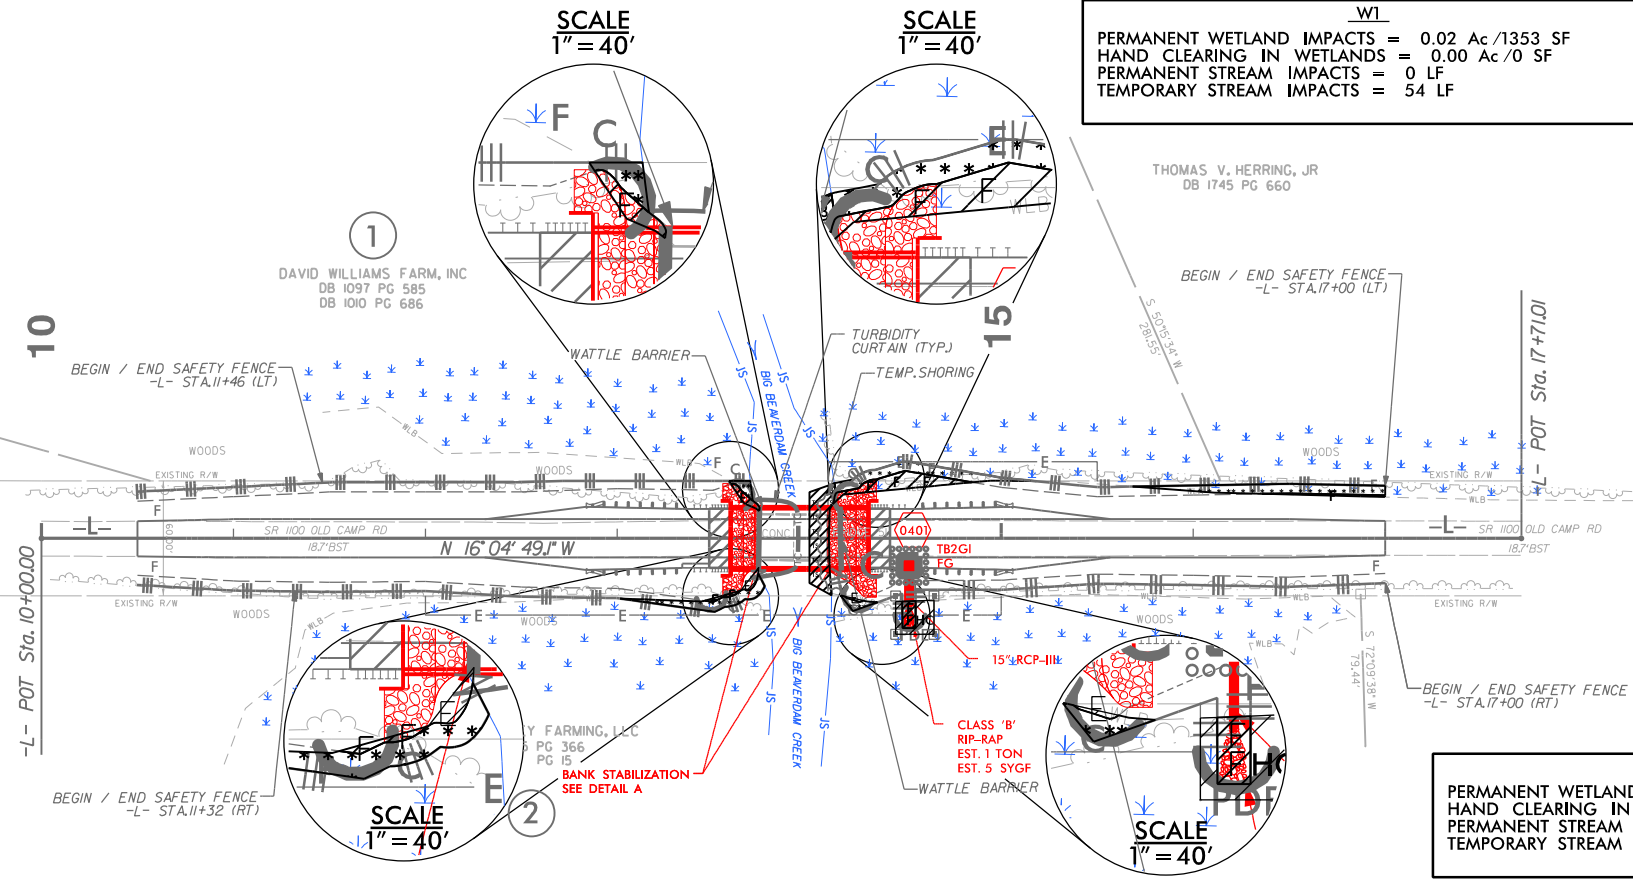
SCALE
1" = 40'

SCALE
1" = 40'

W1
PERMANENT WETLAND IMPACTS = 0.02 Ac /1353 SF
HAND CLEARING IN WETLANDS = 0.00 Ac /0 SF
PERMANENT STREAM IMPACTS = 0 LF
TEMPORARY STREAM IMPACTS = 54 LF

THOMAS V. HERRING, JR
DB 1745 PG 660

1
DAVID WILLIAMS FARM, INC
DB 1097 PG 585
DB 1010 PG 686

BEGIN / END SAFETY FENCE
-L- STA.17+00 (LT)

S 50°15'34" W
281.55'

10

15

-L- POT Sta. 17+71.01

BEGIN / END SAFETY FENCE
-L- STA.11+46 (LT)

WATTLE BARRIER
TURBIDITY CURTAIN (TYP.)
TEMP. SHORING

JS
BIG BEAVERDAM CREEK

WOODS
EXISTING R/W
WLB
F
E
C

-L-
SR 1100 OLD CAMP RD
18.7' BST
N 16° 04' 49.1" W
60'
CONC

0401
TB2GI
FG

-L-
SR 1100 OLD CAMP RD
18.7' BST

-L- POT Sta. 10+00.00

EXISTING R/W
WOODS

15" RCP-III

CLASS 'B' RIP-RAP
EST. 1 TON
EST. 5 SYGF

BIG BEAVERDAM CREEK
JS

WATTLE BARRIER

S 72°09'38" W
79.44'

BEGIN / END SAFETY FENCE
-L- STA.17+00 (RT)

Y FARMING, LLC
5 PG 366
PG 15

BANK STABILIZATION
SEE DETAIL A

BEGIN / END SAFETY FENCE
-L- STA.11+32 (RT)

2

SCALE
1" = 40'

SCALE
1" = 40'

PERMANENT WETLAND
HAND CLEARING IN
PERMANENT STREAM
TEMPORARY STREAM